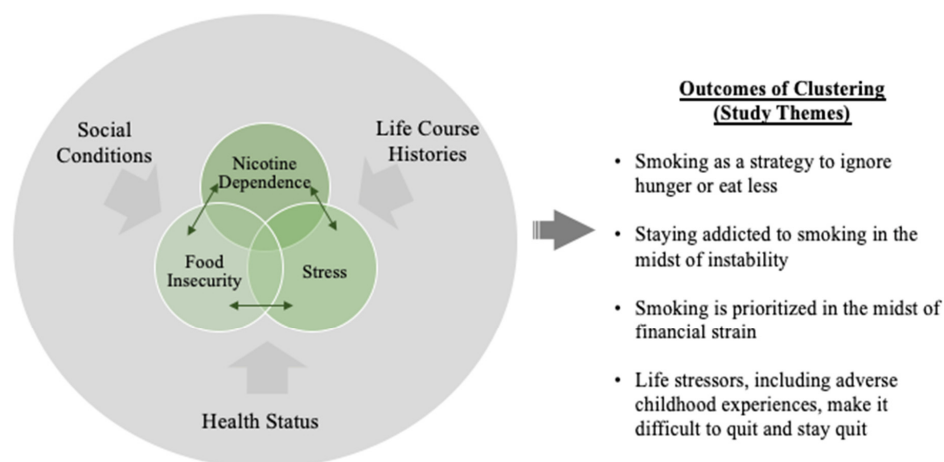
Social Conditions

Life Course Histories

Nicotine Dependence

Food Insecurity

Stress

Health Status

Outcomes of Clustering (Study Themes)

- Smoking as a strategy to ignore hunger or eat less
- Staying addicted to smoking in the midst of instability
- Smoking is prioritized in the midst of financial strain
- Life stressors, including adverse childhood experiences, make it difficult to quit and stay quit